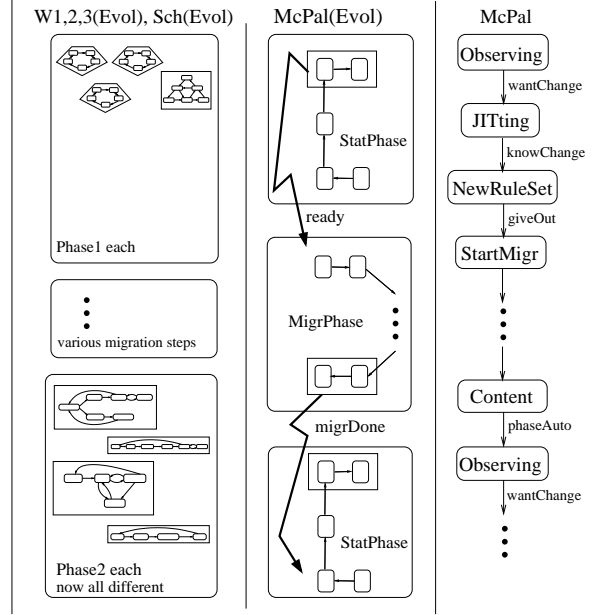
W1,2,3(Evol), Sch(Evol)

Phase1 each

various migration steps

Phase2 each
now all different

McPal(Evol)

StatPhase

ready

MigrPhase

migrDone

StatPhase

McPal

Observing

wantChange

JITting

knowChange

NewRuleSet

giveOut

StartMigr

Content

phaseAuto

Observing

wantChange